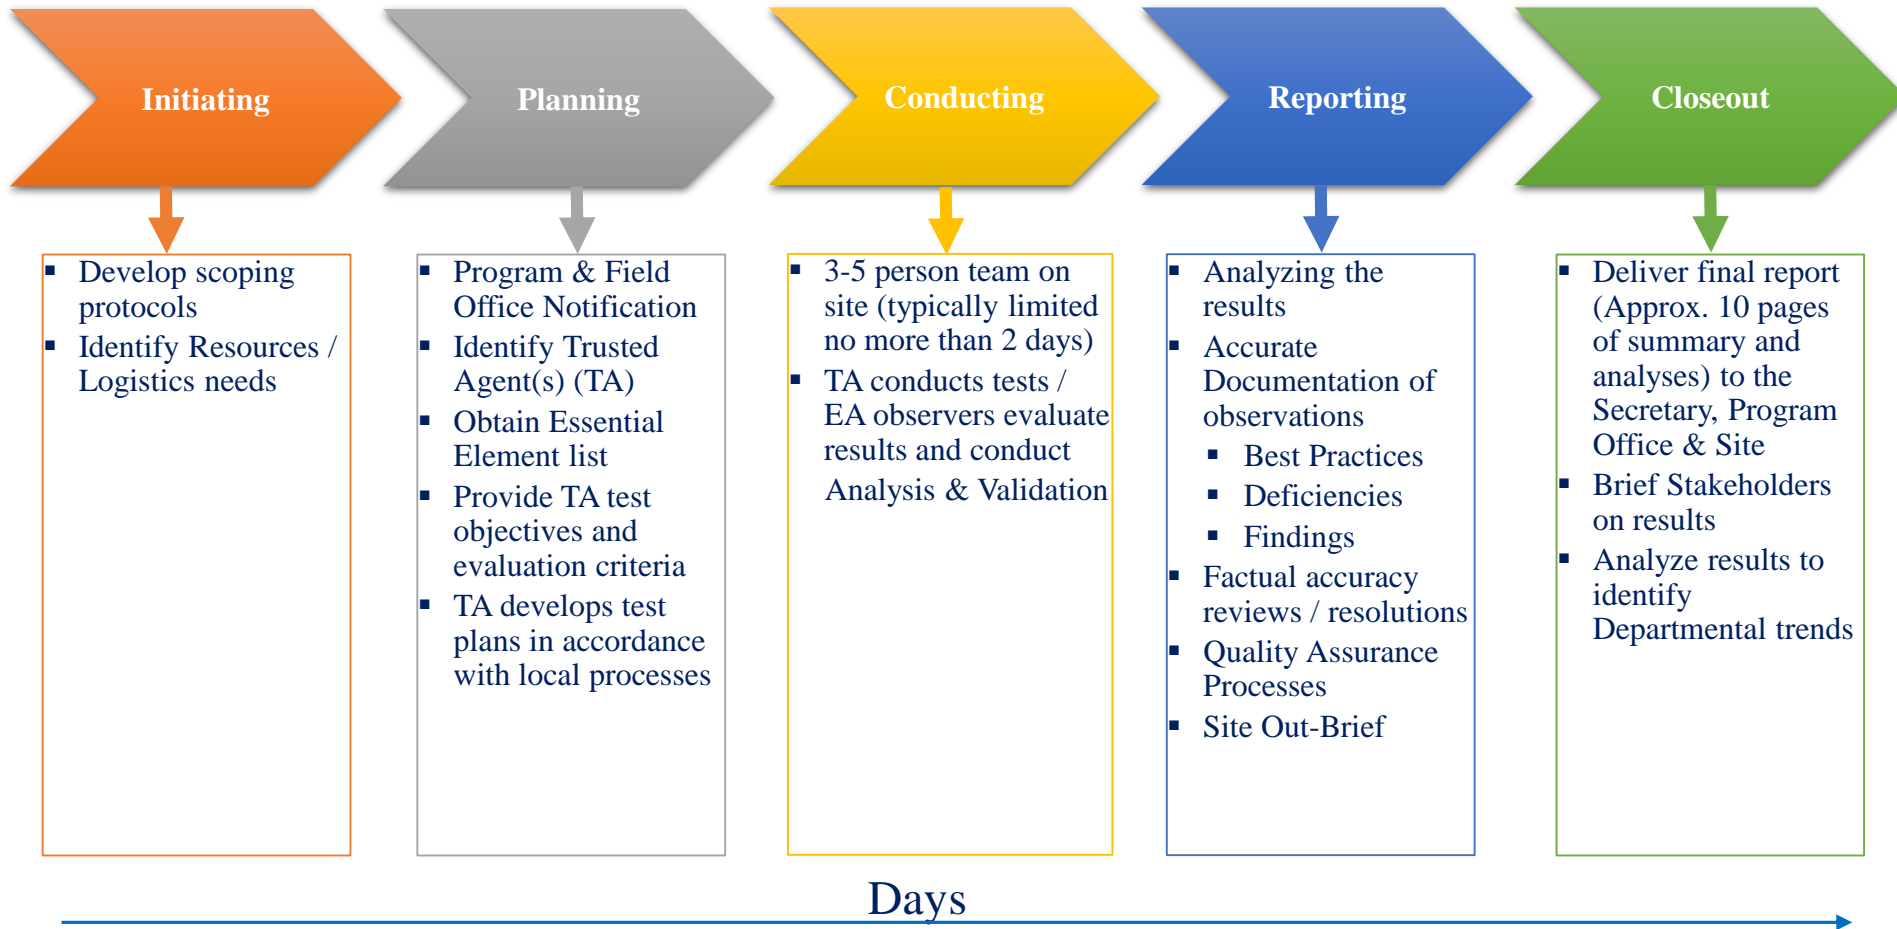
Initiating

Planning

Conducting

Reporting

Closeout

- Develop scoping protocols
- Identify Resources / Logistics needs

- Program & Field Office Notification
- Identify Trusted Agent(s) (TA)
- Obtain Essential Element list
- Provide TA test objectives and evaluation criteria
- TA develops test plans in accordance with local processes

- 3-5 person team on site (typically limited no more than 2 days)
- TA conducts tests / EA observers evaluate results and conduct Analysis & Validation

- Analyzing the results
- Accurate Documentation of observations
  - Best Practices
  - Deficiencies
  - Findings
- Factual accuracy reviews / resolutions
- Quality Assurance Processes
- Site Out-Brief

- Deliver final report (Approx. 10 pages of summary and analyses) to the Secretary, Program Office & Site
- Brief Stakeholders on results
- Analyze results to identify Departmental trends

Days